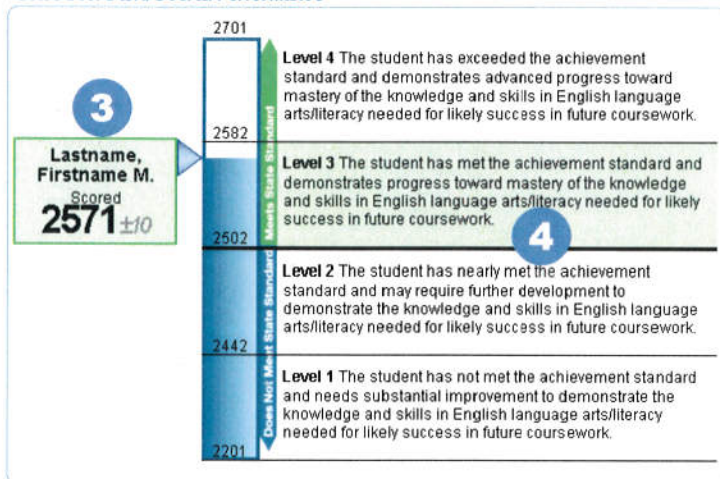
3

Lastname, Firstname M.
Scored
2571 ±10

2701

Level 4 The student has exceeded the achievement standard and demonstrates advanced progress toward mastery of the knowledge and skills in English language arts/literacy needed for likely success in future coursework.

2582

Level 3 The student has met the achievement standard and demonstrates progress toward mastery of the knowledge and skills in English language arts/literacy needed for likely success in future coursework.

4

2502

Level 2 The student has nearly met the achievement standard and may require further development to demonstrate the knowledge and skills in English language arts/literacy needed for likely success in future coursework.

2442

Level 1 The student has not met the achievement standard and needs substantial improvement to demonstrate the knowledge and skills in English language arts/literacy needed for likely success in future coursework.

2201

Meets State Standard

Does Not Meet State Standard